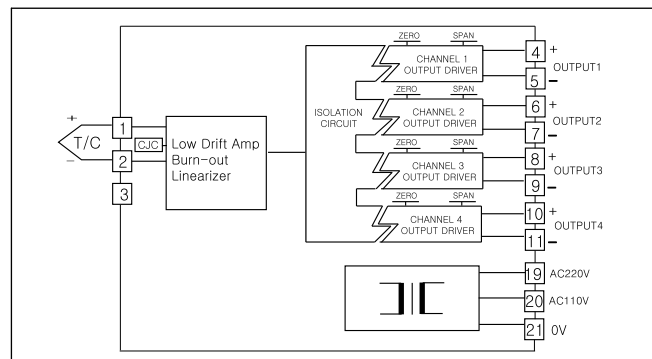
+
T/C
−
1
CJC
2
3
Low Drift Amp
Burn-out
Linearizer
ISOLATION CIRCUIT
ZERO
SPAN
CHANNEL 1
OUTPUT DRIVER
4
+
OUTPUT1
5
−
ZERO
SPAN
CHANNEL 2
OUTPUT DRIVER
6
+
OUTPUT2
7
−
ZERO
SPAN
CHANNEL 3
OUTPUT DRIVER
8
+
OUTPUT3
9
−
ZERO
SPAN
CHANNEL 4
OUTPUT DRIVER
10
+
OUTPUT4
11
−
19
AC220V
20
AC110V
21
0V